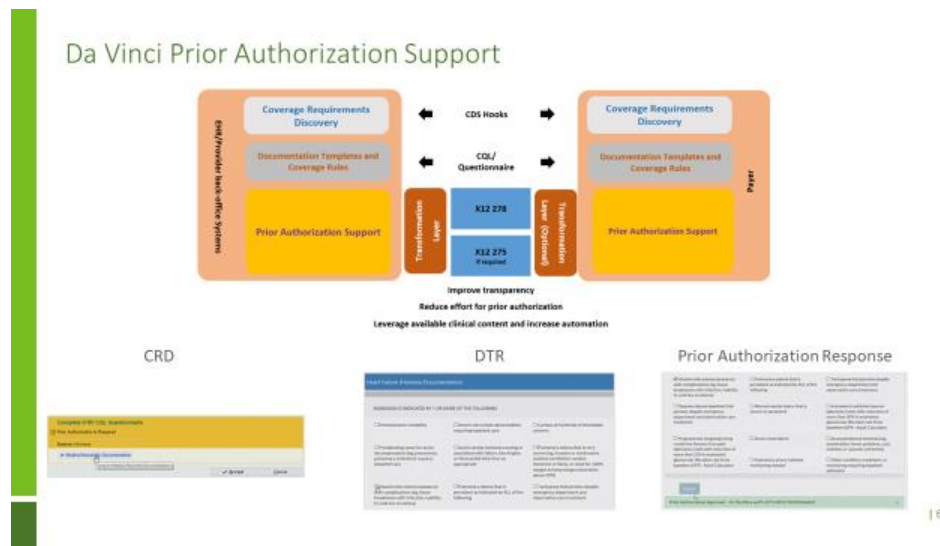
Da Vinci Prior Authorization Support

EHR/Provider back-office Systems

Coverage Requirements Discovery

Documentation Templates and Coverage Rules

Prior Authorization Support

CDS Hooks

CQL/ Questionnaire

Transformation Layer

X12 278

X12 275 if required

Transformation Layer (Optional)

Coverage Requirements Discovery

Documentation Templates and Coverage Rules

Prior Authorization Support

Payer

Improve transparency

Reduce effort for prior authorization

Leverage available clinical content and increase automation

CRD

DTR

Prior Authorization Response

Complete DTR CQL Questionnaire

Prior Authorization is Required

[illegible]

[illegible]

Accept

Cancel

Heart Failure Inotrope Documentation

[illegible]

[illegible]

| 6